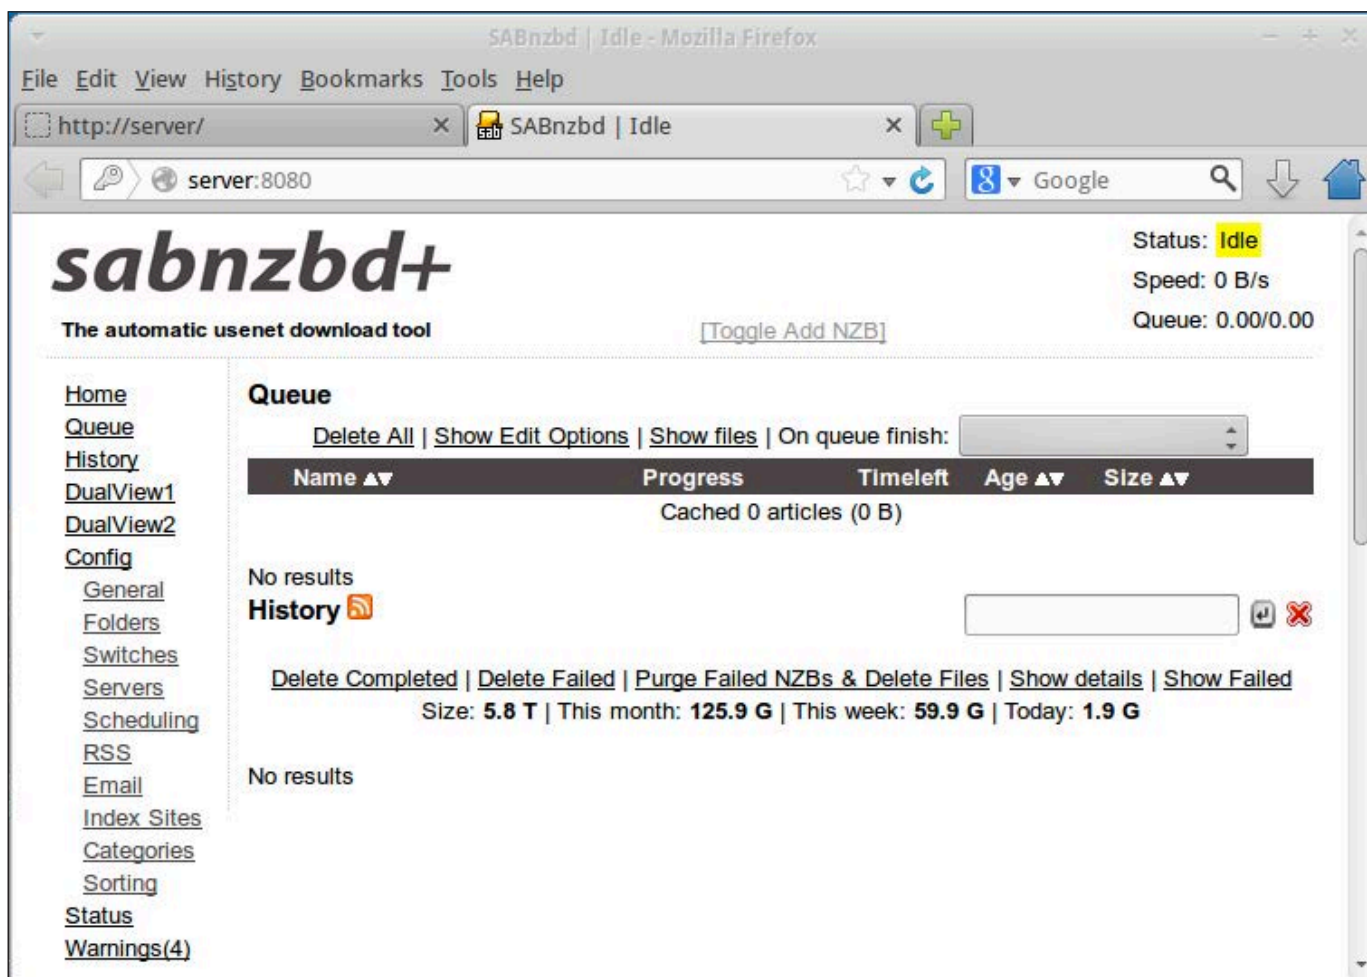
SABnzbd | Idle - Mozilla Firefox

File Edit View History Bookmarks Tools Help

http://server/ ×

SABnzbd | Idle ×

server:8080

Google

sabnzbd+

The automatic usenet download tool

[Toggle Add NZB]

Status: Idle
Speed: 0 B/s
Queue: 0.00/0.00

Home
Queue
History
DualView1
DualView2
Config
General
Folders
Switches
Servers
Scheduling
RSS
Email
Index Sites
Categories
Sorting
Status
Warnings(4)

Queue

Delete All | Show Edit Options | Show files | On queue finish:

| Name ▲▼ | Progress | Timeleft | Age ▲▼ | Size ▲▼ |
|---|---|---|---|---|

Cached 0 articles (0 B)

No results

History

Delete Completed | Delete Failed | Purge Failed NZBs & Delete Files | Show details | Show Failed

Size: **5.8 T** | This month: **125.9 G** | This week: **59.9 G** | Today: **1.9 G**

No results